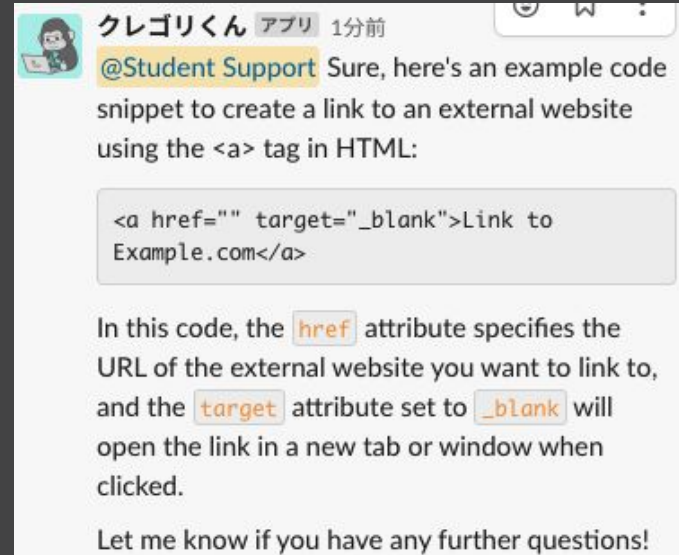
クレゴリくん アプリ 1分前

@Student Support Sure, here's an example code snippet to create a link to an external website using the <a> tag in HTML:

<a href="" target="_blank">Link to Example.com</a>

In this code, the href attribute specifies the URL of the external website you want to link to, and the target attribute set to _blank will open the link in a new tab or window when clicked.

Let me know if you have any further questions!